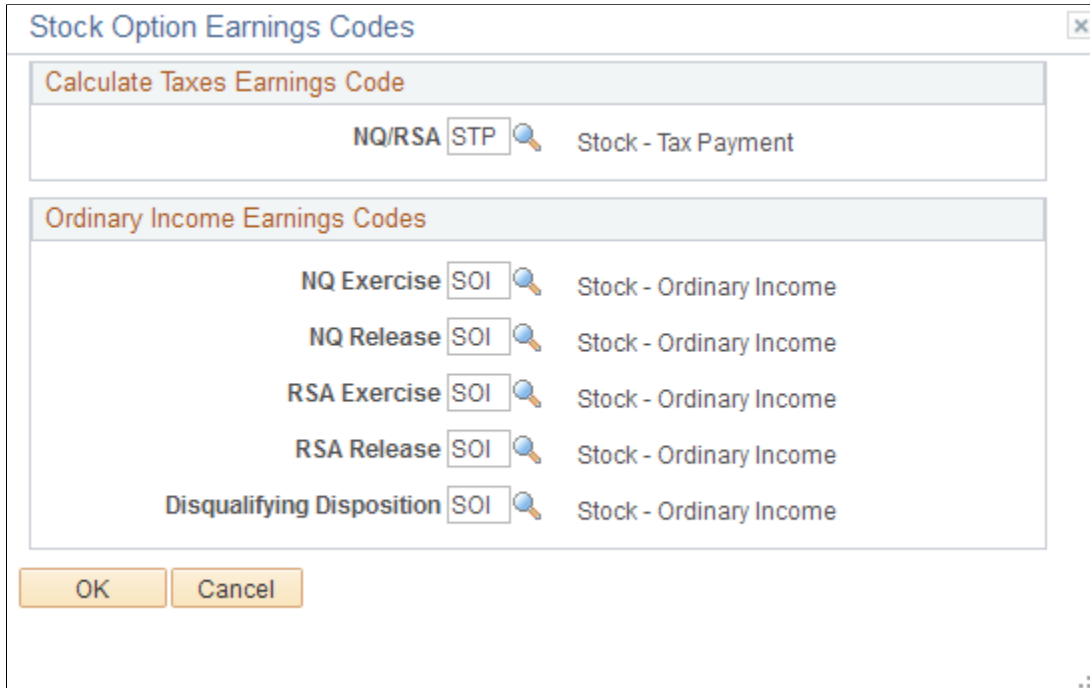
Stock Option Earnings Codes

Calculate Taxes Earnings Code

NQ/RSA STP Stock - Tax Payment

Ordinary Income Earnings Codes

NQ Exercise SOI Stock - Ordinary Income

NQ Release SOI Stock - Ordinary Income

RSA Exercise SOI Stock - Ordinary Income

RSA Release SOI Stock - Ordinary Income

Disqualifying Disposition SOI Stock - Ordinary Income

OK Cancel